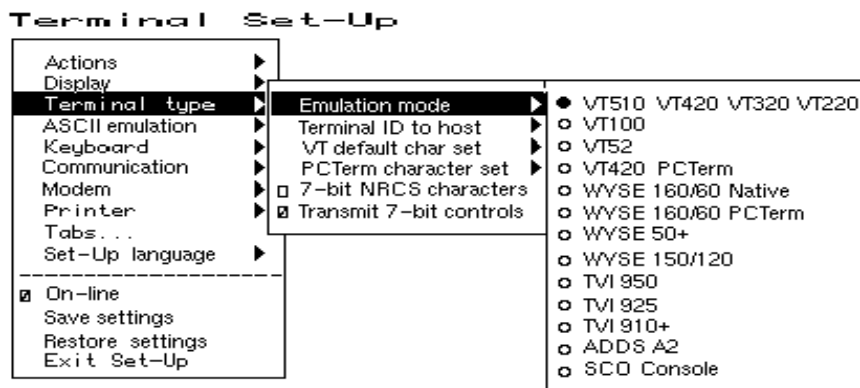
Terminal Set-Up

Actions
Display
Terminal type
ASCII emulation
Keyboard
Communication
Modem
Printer
Tabs...
Set-Up language
--------------------
On-line
Save settings
Restore settings
Exit Set-Up

Emulation mode
Terminal ID to host
VT default char set
PCTerm character set
7-bit NRCS characters
Transmit 7-bit controls

VT510 VT420 VT320 VT220
VT100
VT52
VT420 PCTerm
WYSE 160/60 Native
WYSE 160/60 PCTerm
WYSE 50+
WYSE 150/120
TVI 950
TVI 925
TVI 910+
ADDS A2
SCO Console